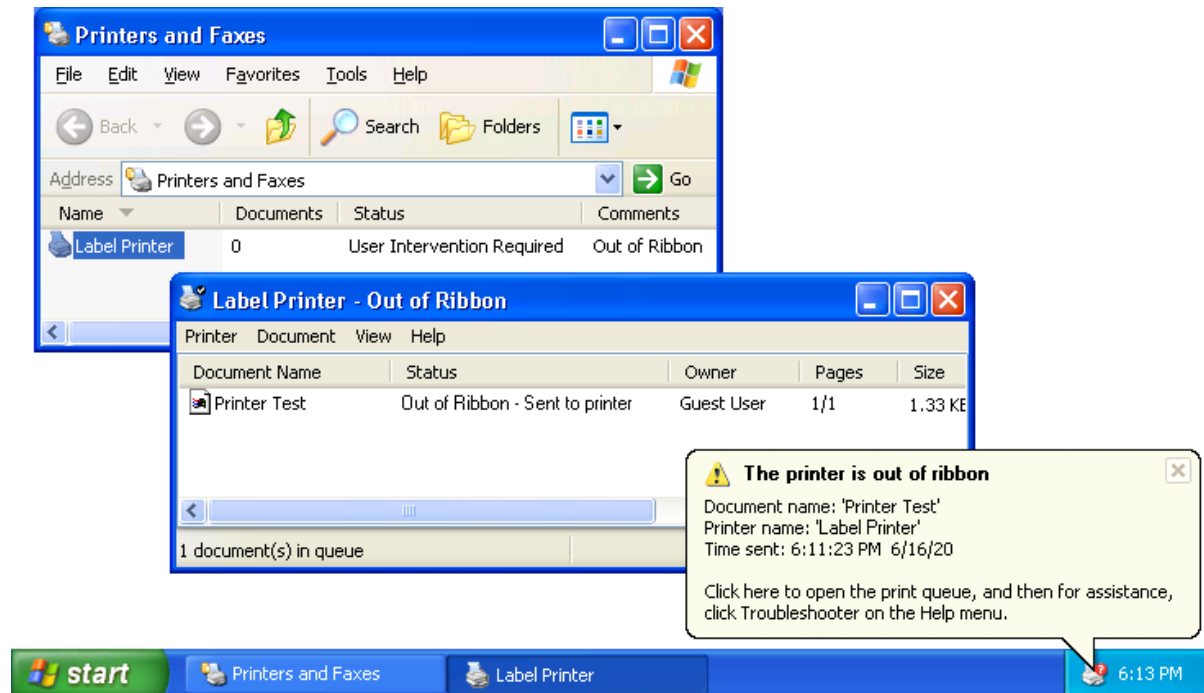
Printers and Faxes

File Edit View Favorites Tools Help

Back Search Folders

Address Printers and Faxes Go

| Name | Documents | Status | Comments |
|---|---|---|---|
| Label Printer | 0 | User Intervention Required | Out of Ribbon |

Label Printer - Out of Ribbon

Printer Document View Help

| Document Name | Status | Owner | Pages | Size |
|---|---|---|---|---|
| Printer Test | Out of Ribbon - Sent to printer | Guest User | 1/1 | 1.33 KE |

1 document(s) in queue

The printer is out of ribbon

Document name: 'Printer Test'
Printer name: 'Label Printer'
Time sent: 6:11:23 PM 6/16/20

Click here to open the print queue, and then for assistance, click Troubleshooter on the Help menu.

start Printers and Faxes Label Printer 6:13 PM